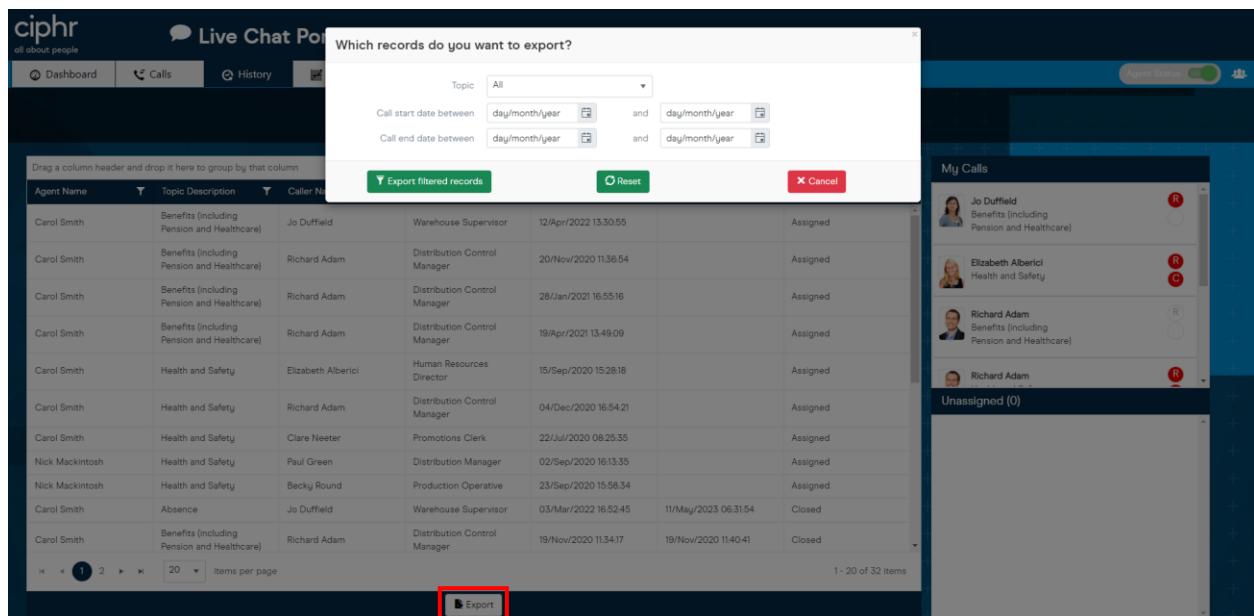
ciphr
all about people

Live Chat Po

Dashboard | Calls | History

Agent Status

Which records do you want to export?

Topic: All

Call start date between: day/month/year and day/month/year

Call end date between: day/month/year and day/month/year

Export filtered records | Reset | Cancel

Drag a column header and drop it here to group by that column

| Agent Name | Topic Description | Caller Na | | | | |
|---|---|---|---|---|---|---|
| Carol Smith | Benefits (including Pension and Healthcare) | Jo Duffield | Warehouse Supervisor | 12/Apr/2022 13:30:55 | | Assigned |
| Carol Smith | Benefits (including Pension and Healthcare) | Richard Adam | Distribution Control Manager | 20/Nov/2020 11:36:54 | | Assigned |
| Carol Smith | Benefits (including Pension and Healthcare) | Richard Adam | Distribution Control Manager | 28/Jan/2021 16:55:16 | | Assigned |
| Carol Smith | Benefits (including Pension and Healthcare) | Richard Adam | Distribution Control Manager | 19/Apr/2021 13:49:09 | | Assigned |
| Carol Smith | Health and Safety | Elizabeth Alberici | Human Resources Director | 15/Sep/2020 15:28:18 | | Assigned |
| Carol Smith | Health and Safety | Richard Adam | Distribution Control Manager | 04/Dec/2020 16:54:21 | | Assigned |
| Carol Smith | Health and Safety | Clare Neeter | Promotions Clerk | 22/Jul/2020 08:25:35 | | Assigned |
| Nick Mackintosh | Health and Safety | Paul Green | Distribution Manager | 02/Sep/2020 16:13:35 | | Assigned |
| Nick Mackintosh | Health and Safety | Becky Round | Production Operative | 23/Sep/2020 15:58:34 | | Assigned |
| Carol Smith | Absence | Jo Duffield | Warehouse Supervisor | 03/Mar/2022 16:52:45 | 11/May/2023 06:31:54 | Closed |
| Carol Smith | Benefits (including Pension and Healthcare) | Richard Adam | Distribution Control Manager | 19/Nov/2020 11:34:17 | 19/Nov/2020 11:40:41 | Closed |

1 2 | 20 items per page | 1 - 20 of 32 items

Export

My Calls

Jo Duffield
Benefits (including Pension and Healthcare)
R

Elizabeth Alberici
Health and Safety
R C

Richard Adam
Benefits (including Pension and Healthcare)
R

Richard Adam
R

Unassigned (0)